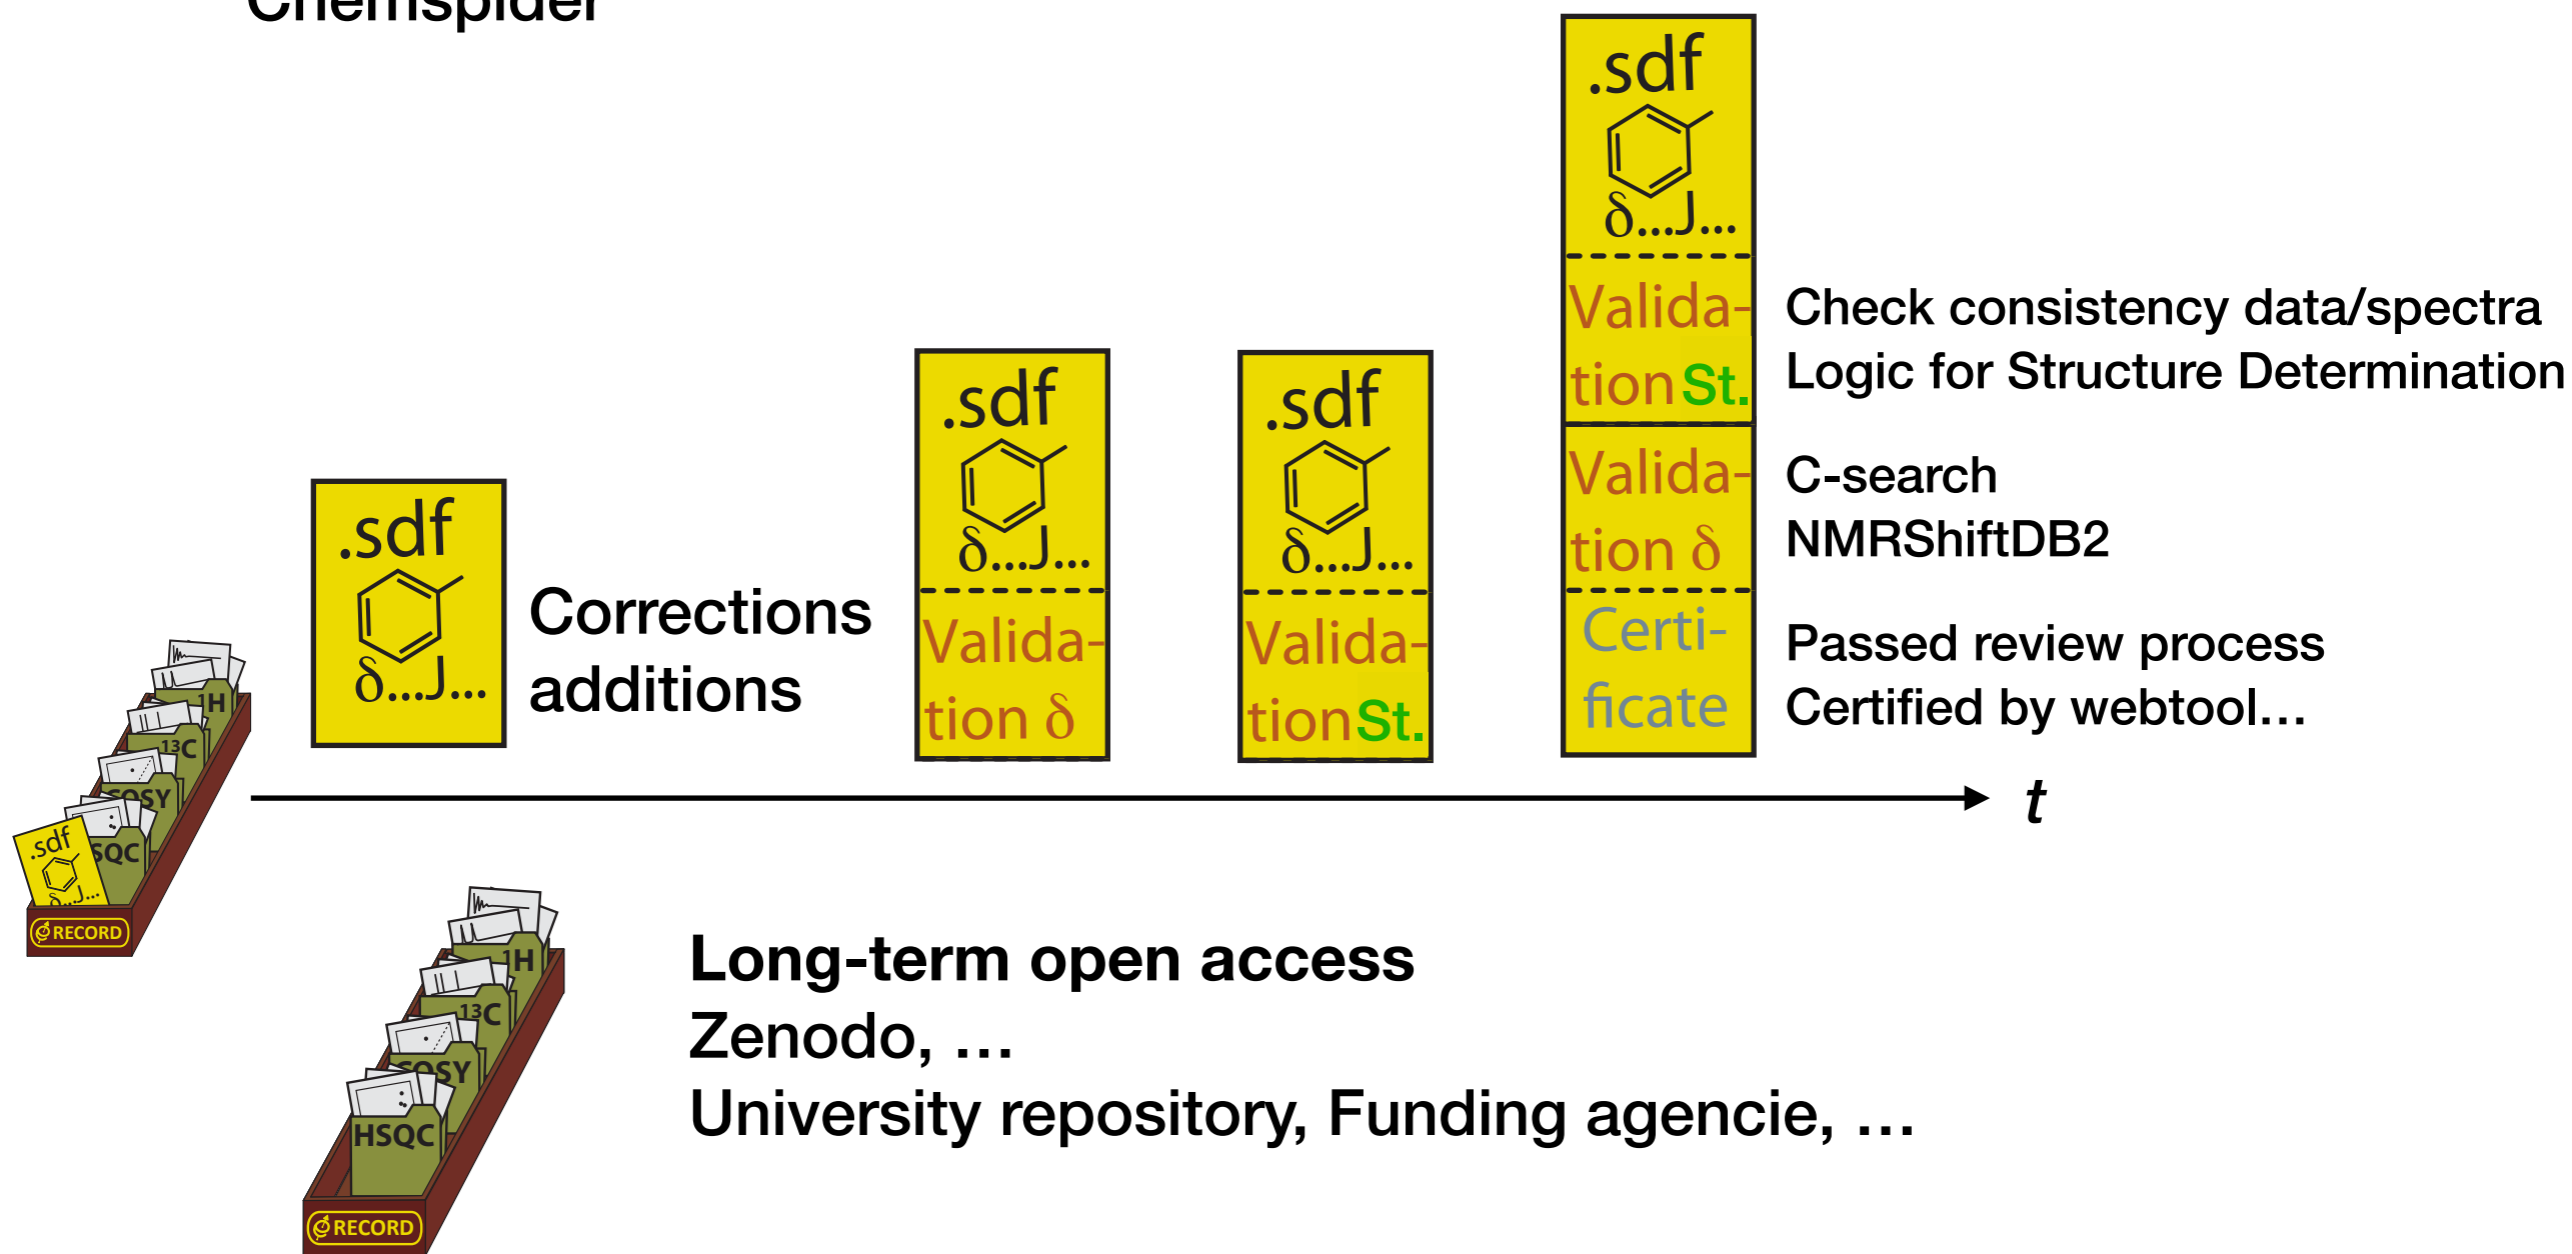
Chemspider

.sdf
δ...J...
.sdf
δ...J...
Validation δ
.sdf
δ...J...
Validation St.
.sdf
δ...J...
Validation St.
Validation δ
Certificate

1H
13C
COSY
HSQC
.sdf
δ...J...
RECORD

Corrections
additions

Check consistency data/spectra
Logic for Structure Determination

C-search
NMRShiftDB2

Passed review process
Certified by webtool...

t

1H
13C
COSY
HSQC
RECORD

Long-term open access
Zenodo, ...
University repository, Funding agencie, ...